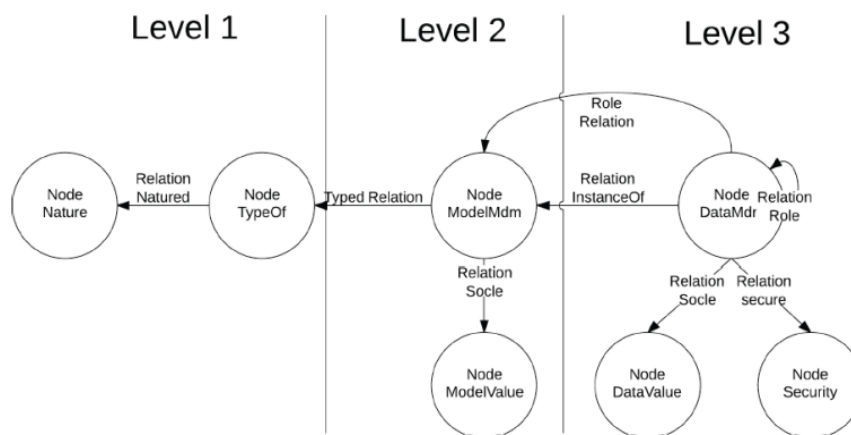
Level 1

Level 2

Level 3

Role Relation

Node Nature

Relation Natured

Node TypeOf

Typed Relation

Node ModelMdm

Relation InstanceOf

Node DataMdr

Relation Role

Relation Socle

Node ModelValue

Relation Socle

Relation secure

Node DataValue

Node Security